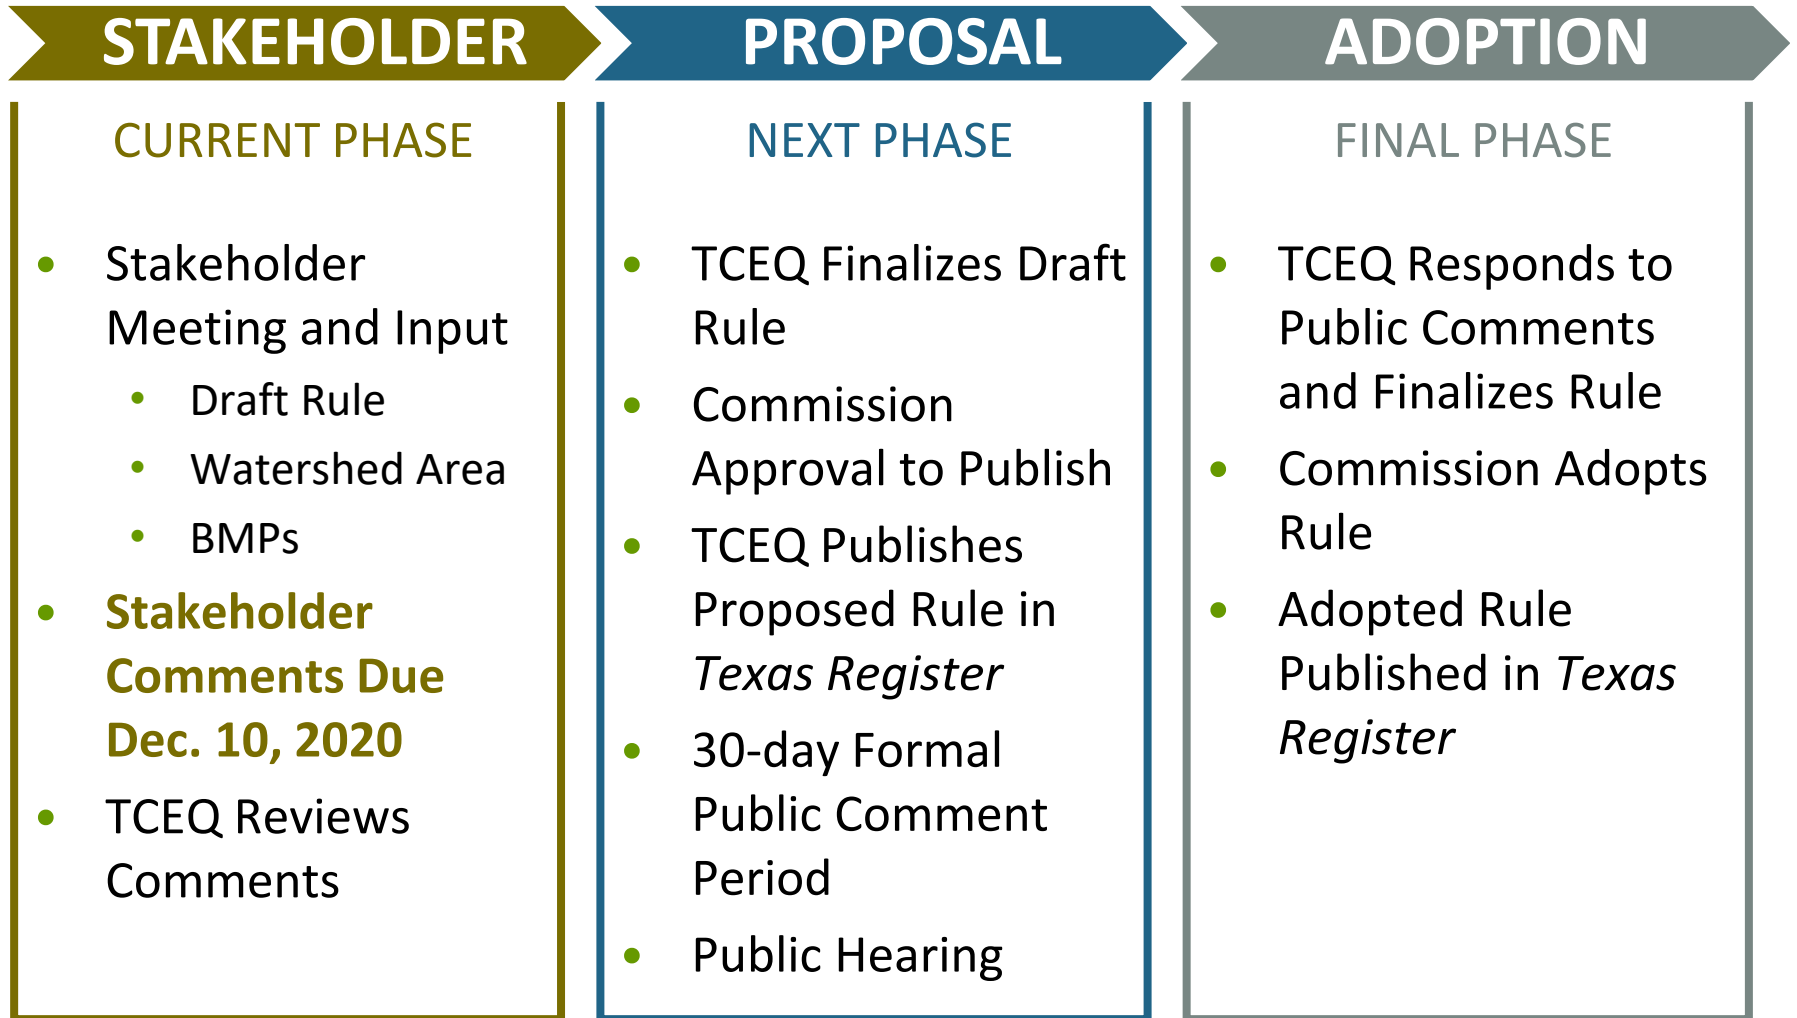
STAKEHOLDER

CURRENT PHASE

- Stakeholder Meeting and Input
  - Draft Rule
  - Watershed Area
  - BMPs
- Stakeholder Comments Due Dec. 10, 2020
- TCEQ Reviews Comments

PROPOSAL

NEXT PHASE

- TCEQ Finalizes Draft Rule
- Commission Approval to Publish
- TCEQ Publishes Proposed Rule in *Texas Register*
- 30-day Formal Public Comment Period
- Public Hearing

ADOPTION

FINAL PHASE

- TCEQ Responds to Public Comments and Finalizes Rule
- Commission Adopts Rule
- Adopted Rule Published in *Texas Register*